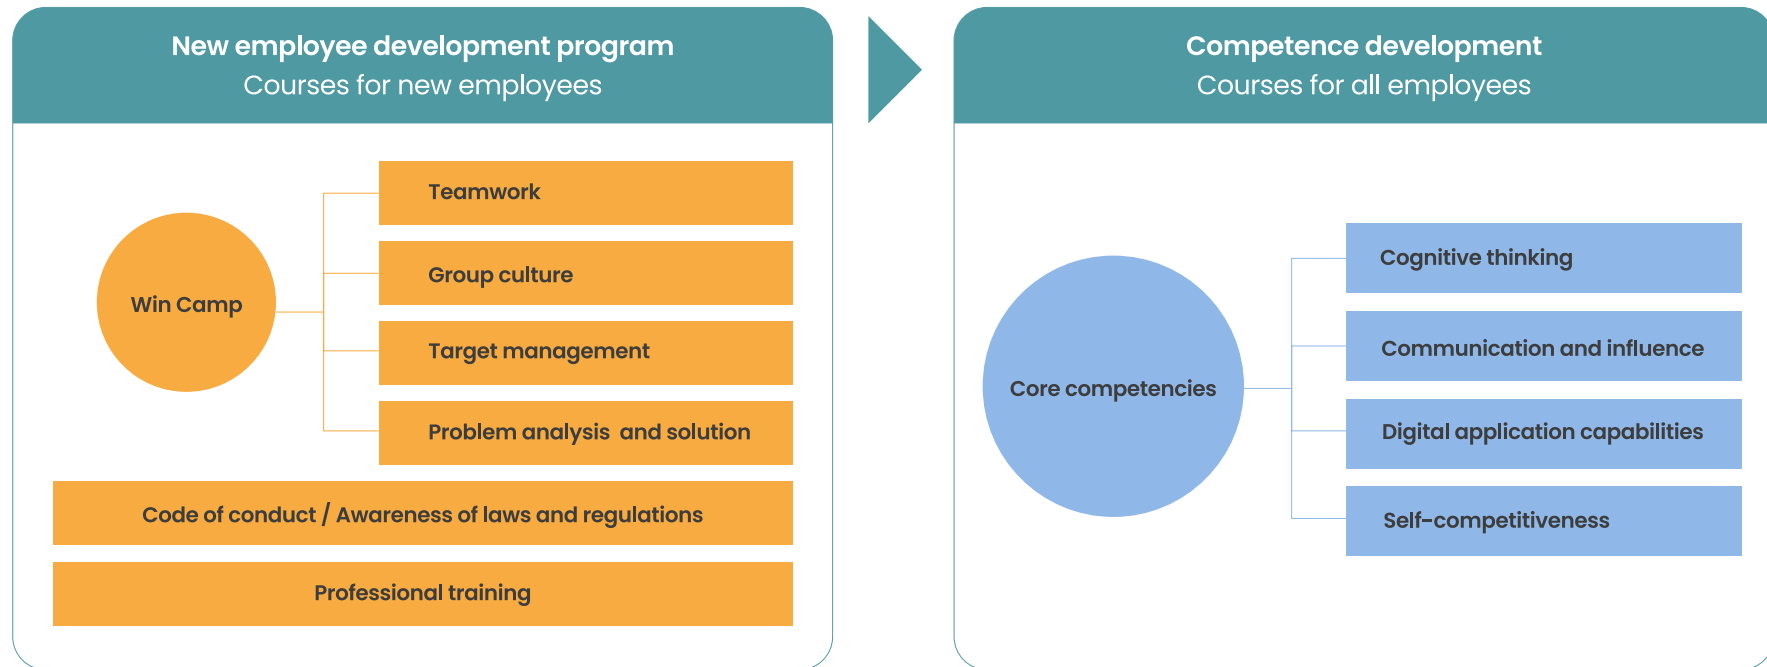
New employee development program
Courses for new employees

Win Camp

Teamwork

Group culture

Target management

Problem analysis and solution

Code of conduct / Awareness of laws and regulations

Professional training

Competence development
Courses for all employees

Core competencies

Cognitive thinking

Communication and influence

Digital application capabilities

Self-competitiveness